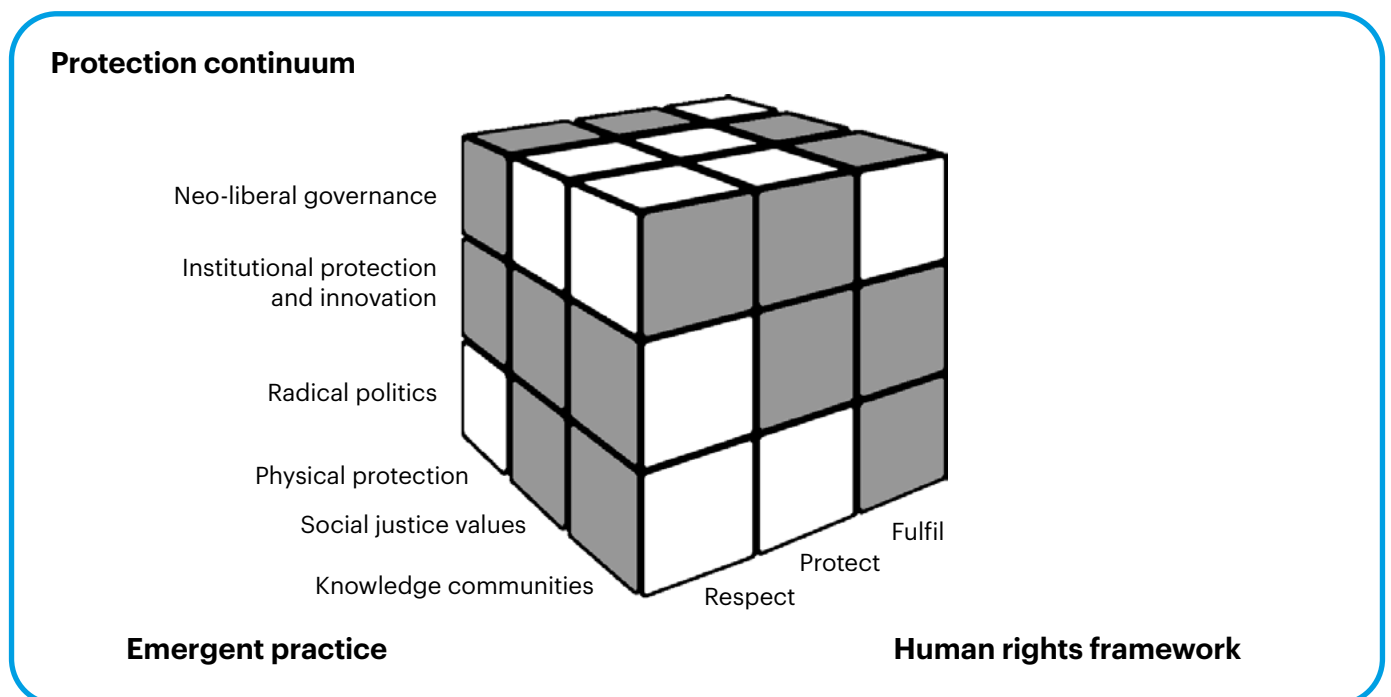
Protection continuum

Neo-liberal governance

Institutional protection and innovation

Radical politics

Physical protection

Social justice values

Knowledge communities

Respect

Protect

Fulfil

Emergent practice

Human rights framework